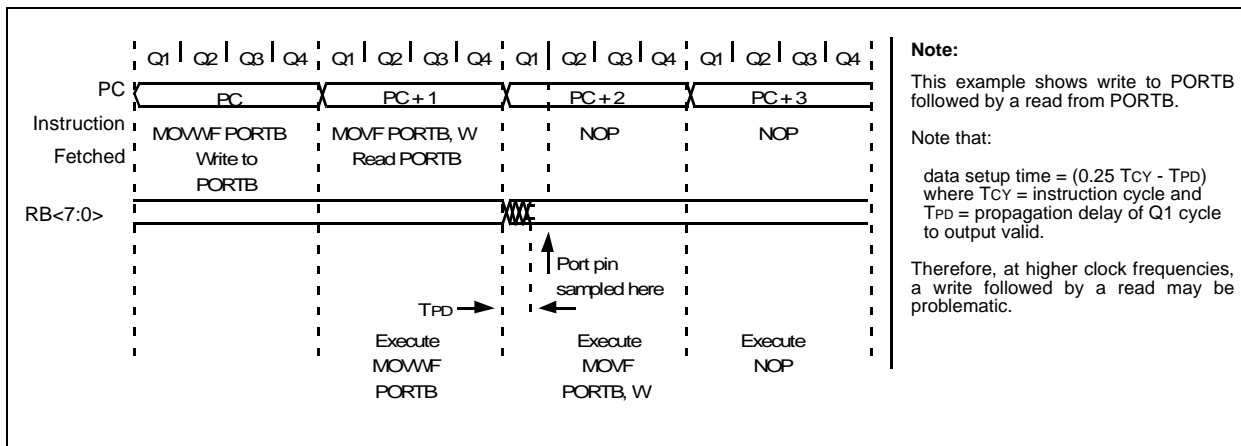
Q1 Q2 Q3 Q4 Q1 Q2 Q3 Q4 Q1 Q2 Q3 Q4 Q1 Q2 Q3 Q4

PC

PC

PC + 1

PC + 2

PC + 3

Instruction Fetched

MOVWF PORTB Write to PORTB

MOVF PORTB, W Read PORTB

NOP

NOP

RB<7:0>

Port pin sampled here

TPD

Execute MOVWF PORTB

Execute MOVF PORTB, W

Execute NOP

Note:

This example shows write to PORTB followed by a read from PORTB.

Note that:

data setup time = (0.25 TCY - TPD) where TCY = instruction cycle and TPD = propagation delay of Q1 cycle to output valid.

Therefore, at higher clock frequencies, a write followed by a read may be problematic.